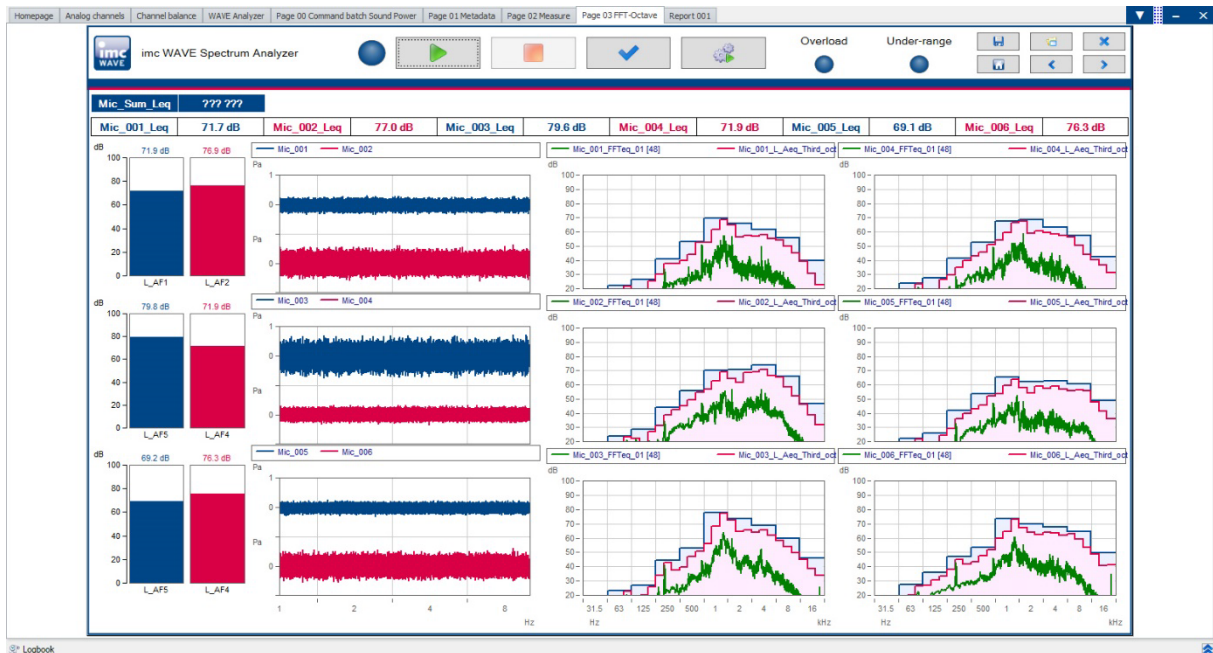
Homepage | Analog channels | Channel balance | WAVE Analyzer | Page 00 Command batch Sound Power | Page 01 Metadata | Page 02 Measure | Page 03 FFT-Octave | Report 001

imc WAVE

imc WAVE Spectrum Analyzer

Overload

Under-range

Mic_Sum_Leq ??? ???

| Mic_001_Leq | 71.7 dB | Mic_002_Leq | 77.0 dB | Mic_003_Leq | 79.6 dB | Mic_004_Leq | 71.9 dB | Mic_005_Leq | 69.1 dB | Mic_006_Leq | 76.3 dB |
|---|---|---|---|---|---|---|---|---|---|---|---|

dB 71.9 dB 76.9 dB
100 80 60 40 20 0
L_AF1 L_AF2

Mic_001 Mic_002
Pa 1 0 Pa 0

Mic_001_FFTeq_01 [48] Mic_001_L_Aeq_Third_oct
dB 100 90 80 70 60 50 40 30 20

Mic_004_FFTeq_01 [48] Mic_004_L_Aeq_Third_oct
dB 100 90 80 70 60 50 40 30 20

dB 79.8 dB 71.9 dB
100 80 60 40 20 0
L_AF5 L_AF4

Mic_003 Mic_004
Pa 1 0 Pa 0

Mic_002_FFTeq_01 [48] Mic_002_L_Aeq_Third_oct
dB 100 90 80 70 60 50 40 30 20

Mic_005_FFTeq_01 [48] Mic_005_L_Aeq_Third_oct
dB 100 90 80 70 60 50 40 30 20

dB 69.2 dB 76.3 dB
100 80 60 40 20 0
L_AF5 L_AF4

Mic_005 Mic_006
Pa 1 0 Pa 0
1 2 4 8
Hz

Mic_003_FFTeq_01 [48] Mic_003_L_Aeq_Third_oct
dB 100 90 80 70 60 50 40 30 20
31.5 63 125 250 500 1 2 4 8 16
Hz kHz

Mic_006_FFTeq_01 [48] Mic_006_L_Aeq_Third_oct
dB 100 90 80 70 60 50 40 30 20
31.5 63 125 250 500 1 2 4 8 16
Hz kHz

Logbook